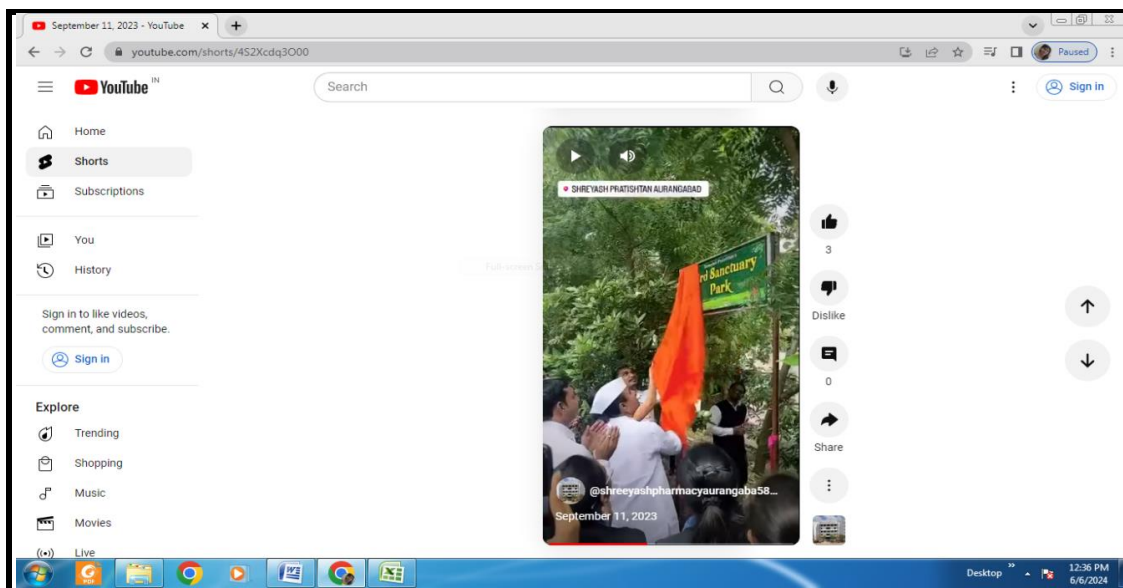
September 11, 2023 - YouTube ×

youtube.com/shorts/4S2Xcdq3O00

Paused

YouTube IN

Search

Sign in

Home

Shorts

Subscriptions

You

History

Sign in to like videos, comment, and subscribe.

Sign in

Explore

Trending

Shopping

Music

Movies

Live

SHREYASH PRATISHTAN AURANGABAD

rd Sanctuary Park

@shreeyashpharmacyaurangaba58...

September 11, 2023

3

Dislike

0

Share

Desktop

12:36 PM
6/6/2024